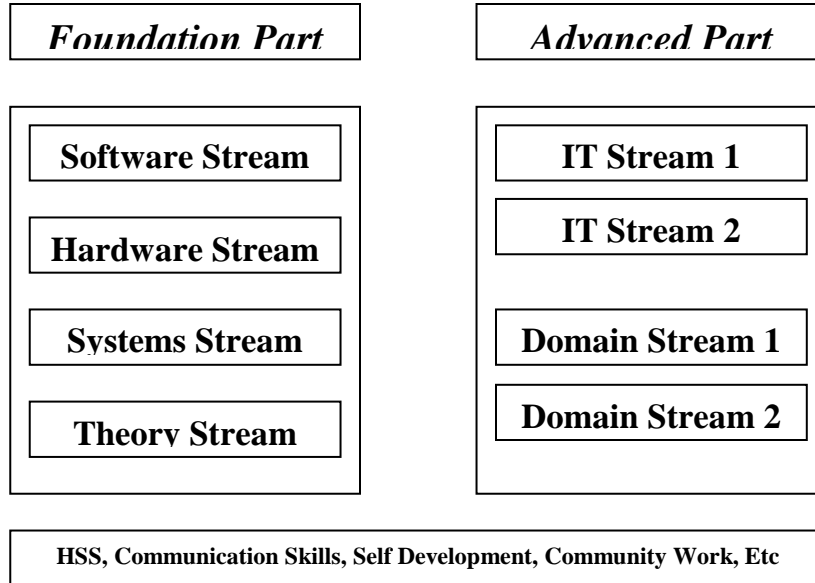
Foundation Part

Advanced Part

Software Stream

Hardware Stream

Systems Stream

Theory Stream

IT Stream 1

IT Stream 2

Domain Stream 1

Domain Stream 2

HSS, Communication Skills, Self Development, Community Work, Etc